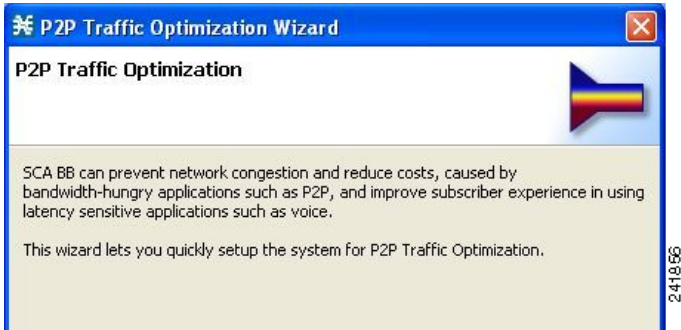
P2P Traffic Optimization Wizard

P2P Traffic Optimization

SCA BB can prevent network congestion and reduce costs, caused by bandwidth-hungry applications such as P2P, and improve subscriber experience in using latency sensitive applications such as voice.

This wizard lets you quickly setup the system for P2P Traffic Optimization.

241856